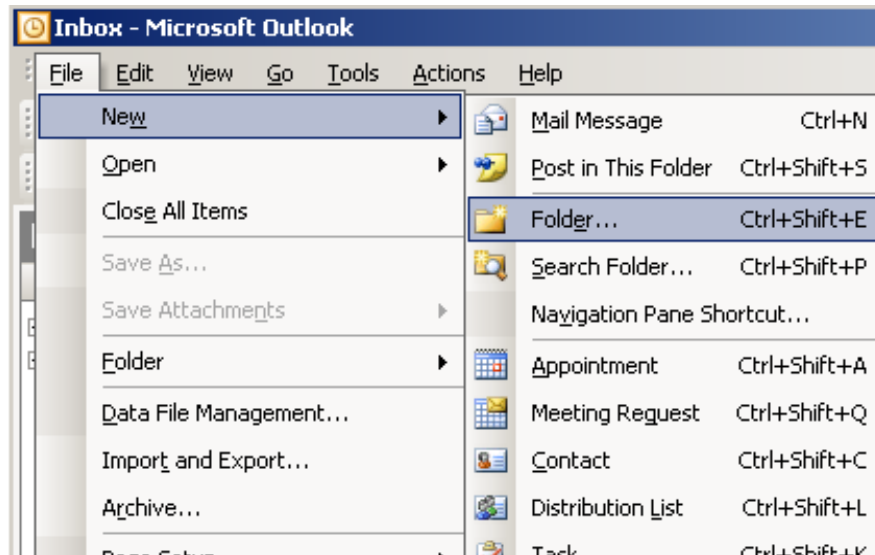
Inbox - Microsoft Outlook

File Edit View Go Tools Actions Help

New
Open
Close All Items
Save As...
Save Attachments
Folder
Data File Management...
Import and Export...
Archive...
Page Setup

| | |
|---|---|
| Mail Message | Ctrl+N |
| Post in This Folder | Ctrl+Shift+S |
| Folder... | Ctrl+Shift+E |
| Search Folder... | Ctrl+Shift+P |
| Navigation Pane Shortcut... | |
| Appointment | Ctrl+Shift+A |
| Meeting Request | Ctrl+Shift+Q |
| Contact | Ctrl+Shift+C |
| Distribution List | Ctrl+Shift+L |
| Task | Ctrl+Shift+K |